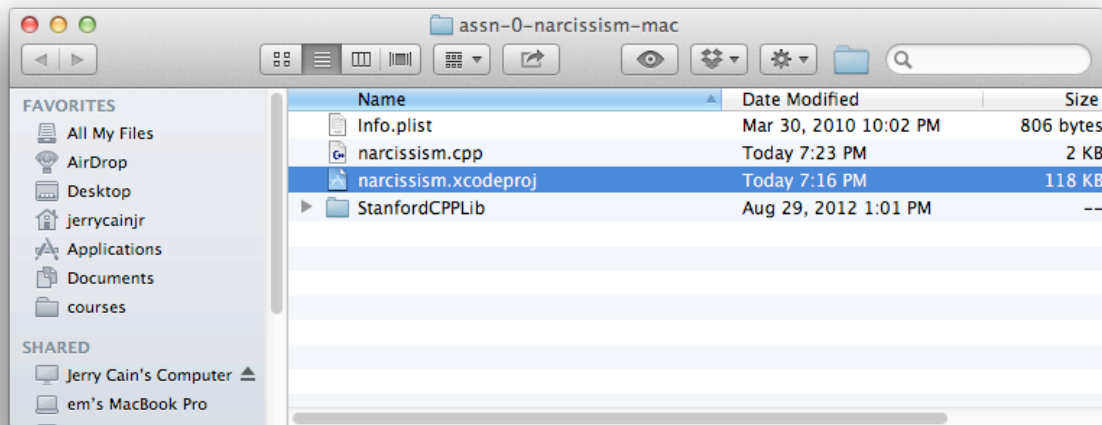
assn-0-narcissism-mac

FAVORITES
All My Files
AirDrop
Desktop
jerrycainjr
Applications
Documents
courses

SHARED
Jerry Cain's Computer
em's MacBook Pro

| Name | Date Modified | Size |
|---|---|---|
| Info.plist | Mar 30, 2010 10:02 PM | 806 bytes |
| narcissism.cpp | Today 7:23 PM | 2 KB |
| narcissism.xcodeproj | Today 7:16 PM | 118 KB |
| StanfordCPPLib | Aug 29, 2012 1:01 PM | -- |